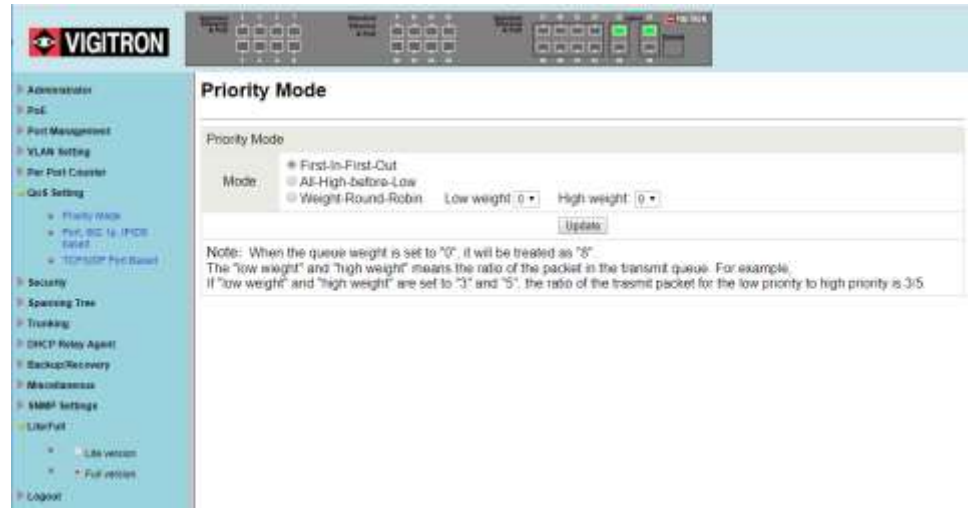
VIGITRON

Administrator
PoE
Port Management
VLAN Setting
Per Port Counter
QoS Setting
Priority Mode
Port, 802.1p, IP/DS based
TCP/UDP Port Based
Security
Spanning Tree
Trunking
DHCP Relay Agent
Backup/Recovery
Miscellaneous
SNMP Settings
Lite/Full
Lite version
Full version
Logout

Priority Mode

Priority Mode

| Mode | First-In-First-Out<br>All-High-before-Low<br>Weight-Round-Robin Low weight 0 High weight 0 |
|---|---|

Update

Note: When the queue weight is set to "0", it will be treated as "8".
The "low weight" and "high weight" means the ratio of the packet in the transmit queue. For example,
If "low weight" and "high weight" are set to "3" and "5", the ratio of the trasmit packet for the low priority to high priority is 3/5.